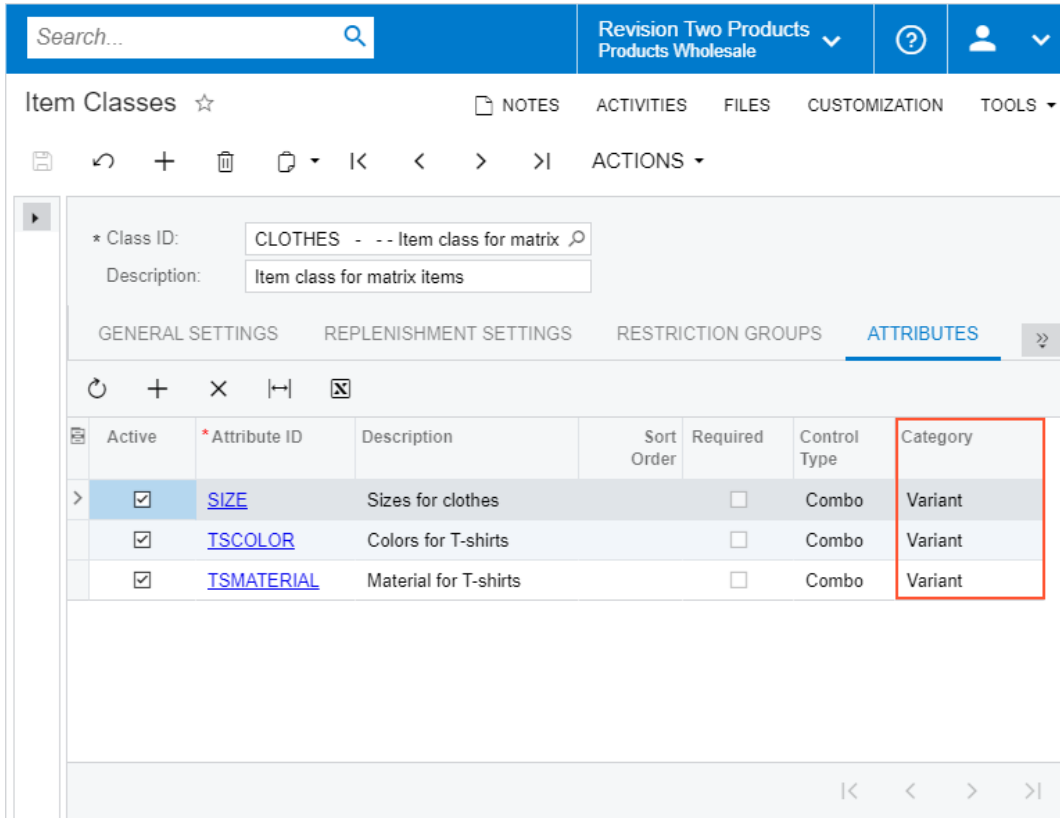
Search...

Revision Two Products
Products Wholesale

Item Classes ☆

NOTES ACTIVITIES FILES CUSTOMIZATION TOOLS

ACTIONS

* Class ID: CLOTHES - - - Item class for matrix
Description: Item class for matrix items

GENERAL SETTINGS REPLENISHMENT SETTINGS RESTRICTION GROUPS ATTRIBUTES

| | Active | * Attribute ID | Description | Sort Order | Required | Control Type | Category |
|---|---|---|---|---|---|---|---|
| > | ☑ | SIZE | Sizes for clothes | | ☐ | Combo | Variant |
| | ☑ | TSCOLOR | Colors for T-shirts | | ☐ | Combo | Variant |
| | ☑ | TSMATERIAL | Material for T-shirts | | ☐ | Combo | Variant |